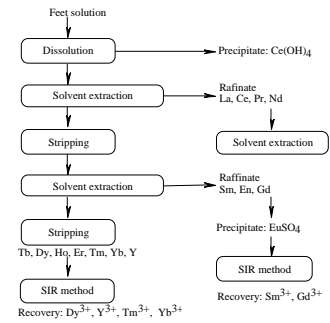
Feet solution

Dissolution

Precipitate: $Ce(OH)_4$

Solvent extraction

Rafinate
La, Ce, Pr, Nd

Solvent extraction

Stripping

Solvent extraction

Raffinate
Sm, En, Gd

Stripping

Precipitate: $EuSO_4$

Tb, Dy, Ho, Er, Tm, Yb, Y

SIR method

SIR method

Recovery: $Sm^{3+}$, $Gd^{3+}$

Recovery: $Dy^{3+}$, $Y^{3+}$, $Tm^{3+}$, $Yb^{3+}$